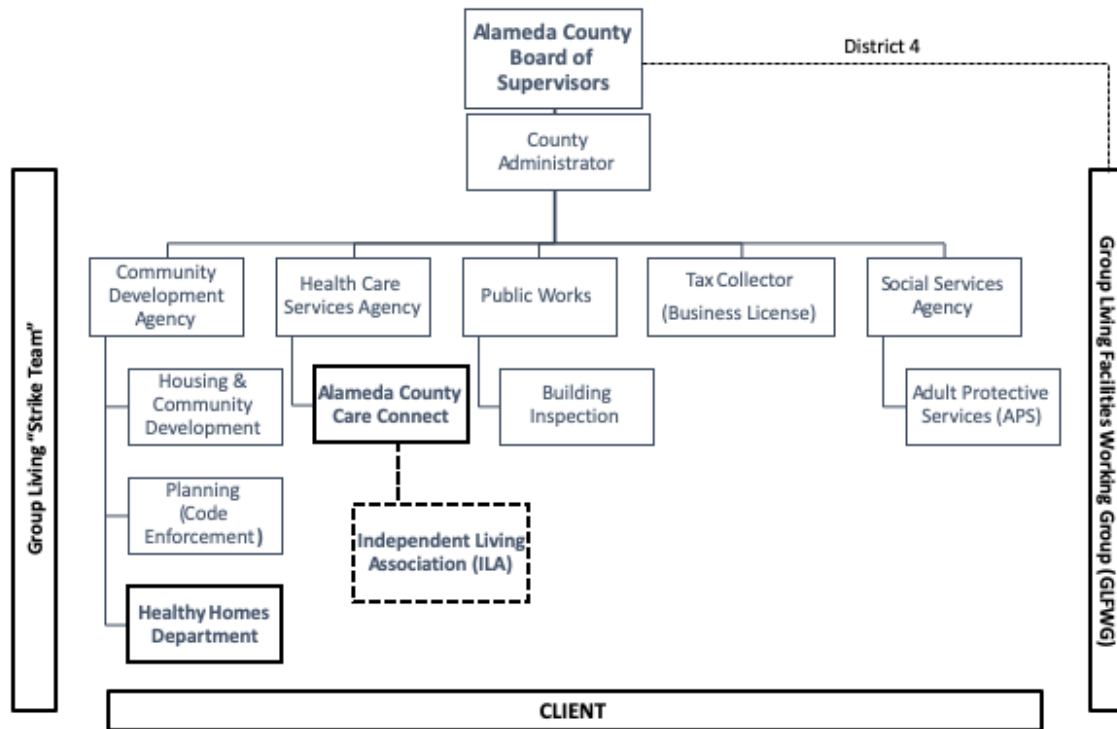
Alameda County Board of Supervisors

District 4

County Administrator

Group Living "Strike Team"

Community Development Agency

Health Care Services Agency

Public Works

Tax Collector (Business License)

Social Services Agency

Group Living Facilities Working Group (GLFWG)

Housing & Community Development

Alameda County Care Connect

Building Inspection

Adult Protective Services (APS)

Planning (Code Enforcement)

Independent Living Association (ILA)

Healthy Homes Department

CLIENT